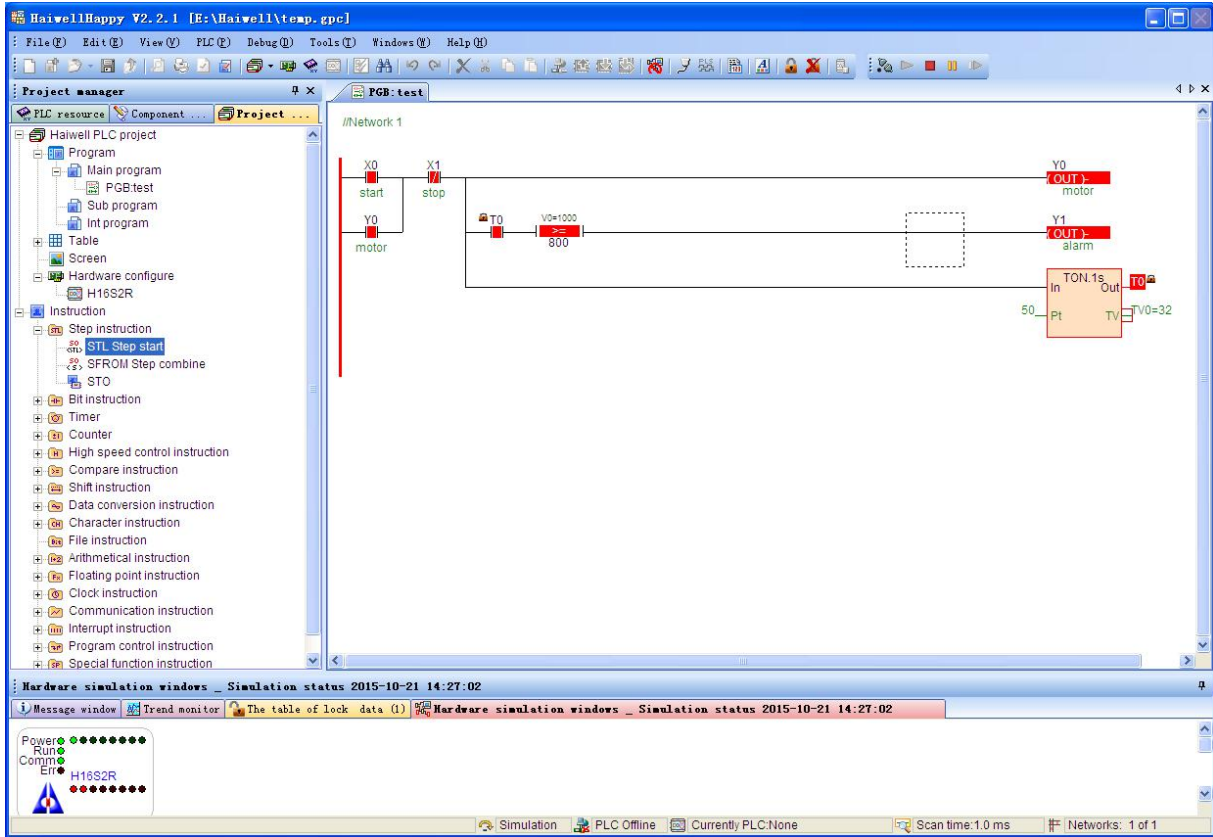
HaiwellHappy V2.2.1 [E:\Haiwell\temp.gpc]

File(F) Edit(E) View(V) PLC(P) Debug(D) Tools(T) Windows(W) Help(H)

Project manager

PLC resource | Component ... | Project ...

Haiwell PLC project
Program
Main program
PGB:test
Sub program
Int program
Table
Screen
Hardware configure
H16S2R
Instruction
Step instruction
STL Step start
SFROM Step combine
STO
Bit instruction
Timer
Counter
High speed control instruction
Compare instruction
Shift instruction
Data conversion instruction
Character instruction
File instruction
Arithmetical instruction
Floating point instruction
Clock instruction
Communication instruction
Interrupt instruction
Program control instruction
Special function instruction

PGB:test

//Network 1

X0
start
X1
stop
Y0
OUT
motor
Y0
motor
T0
V0=1000
>=
800
Y1
OUT
alarm
TON.1s
In
Out
T0
50
Pt
TV
TV0=32

Hardware simulation windows _ Simulation status 2015-10-21 14:27:02

Message window | Trend monitor | The table of lock data (1) | Hardware simulation windows _ Simulation status 2015-10-21 14:27:02

Power
Run
Comm
Err
H16S2R

Simulation | PLC Offline | Currently PLC:None | Scan time:1.0 ms | Networks: 1 of 1